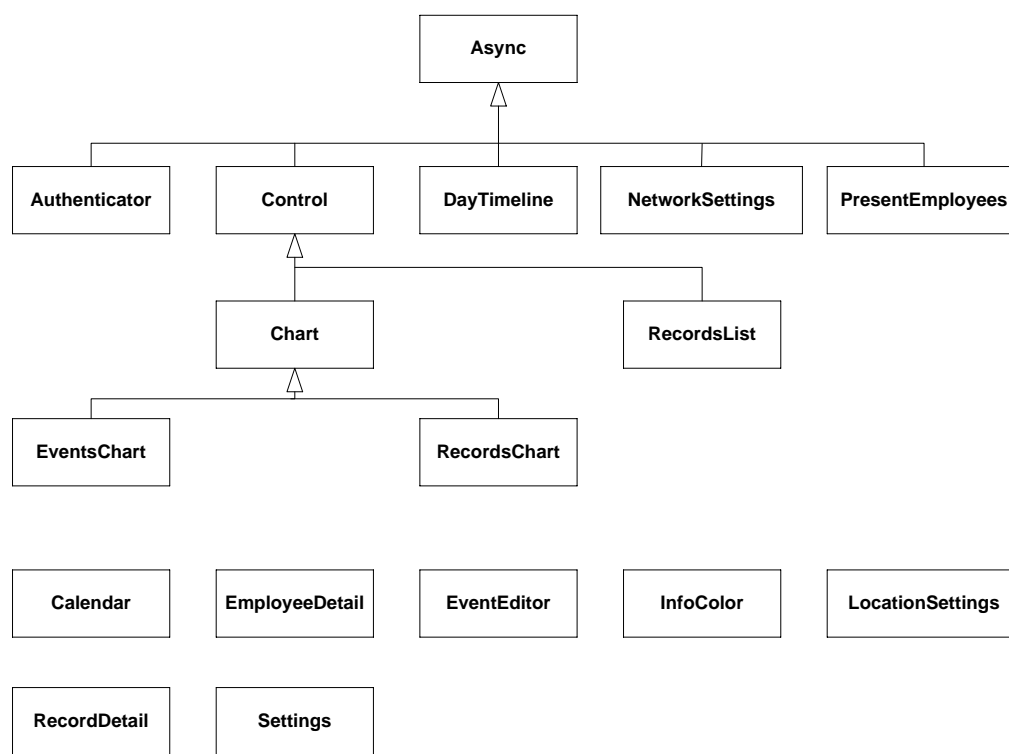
Async

Authenticator

Control

DayTimeline

NetworkSettings

PresentEmployees

Chart

RecordsList

EventsChart

RecordsChart

Calendar

EmployeeDetail

EventEditor

InfoColor

LocationSettings

RecordDetail

Settings